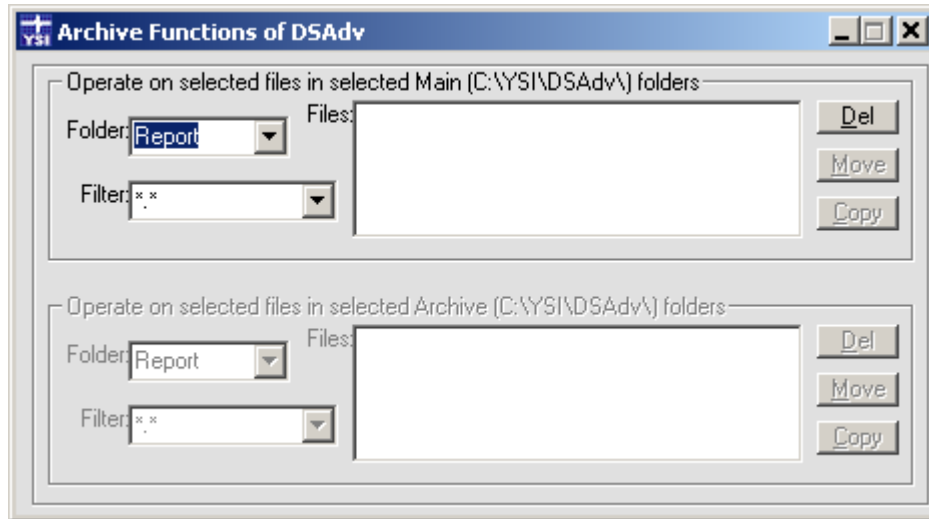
YSI Archive Functions of DSAdv

Operate on selected files in selected Main (C:\YSI\DSAdv\) folders

Folder: Report

Files:

Filter: *.*

Del

Move

Copy

Operate on selected files in selected Archive (C:\YSI\DSAdv\) folders

Folder: Report

Files:

Filter: *.*

Del

Move

Copy